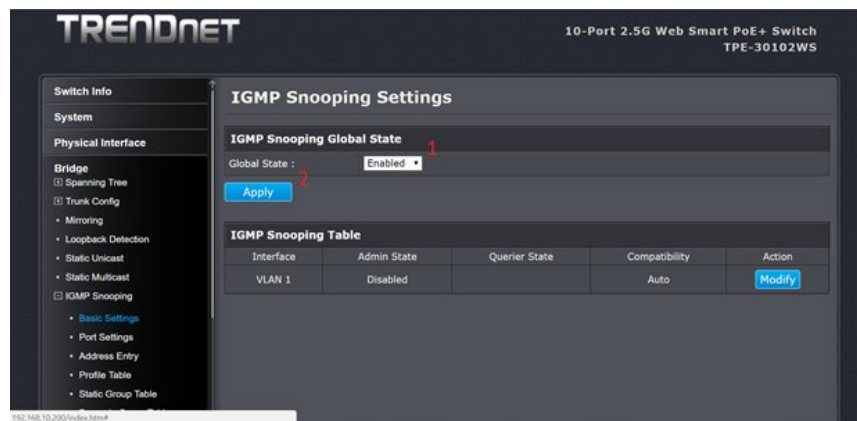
TRENDnET

10-Port 2.5G Web Smart PoE+ Switch
TPE-30102WS

Switch Info
System
Physical Interface
Bridge
⊞ Spanning Tree
⊞ Trunk Config
• Mirroring
• Loopback Detection
• Static Unicast
• Static Multicast
⊟ IGMP Snooping
• Basic Settings
• Port Settings
• Address Entry
• Profile Table
• Static Group Table

192.168.10.200/index.htm#

IGMP Snooping Settings

IGMP Snooping Global State

Global State : Enabled 1

2
Apply

IGMP Snooping Table

| Interface | Admin State | Querier State | Compatibility | Action |
|---|---|---|---|---|
| VLAN 1 | Disabled | | Auto | Modify |